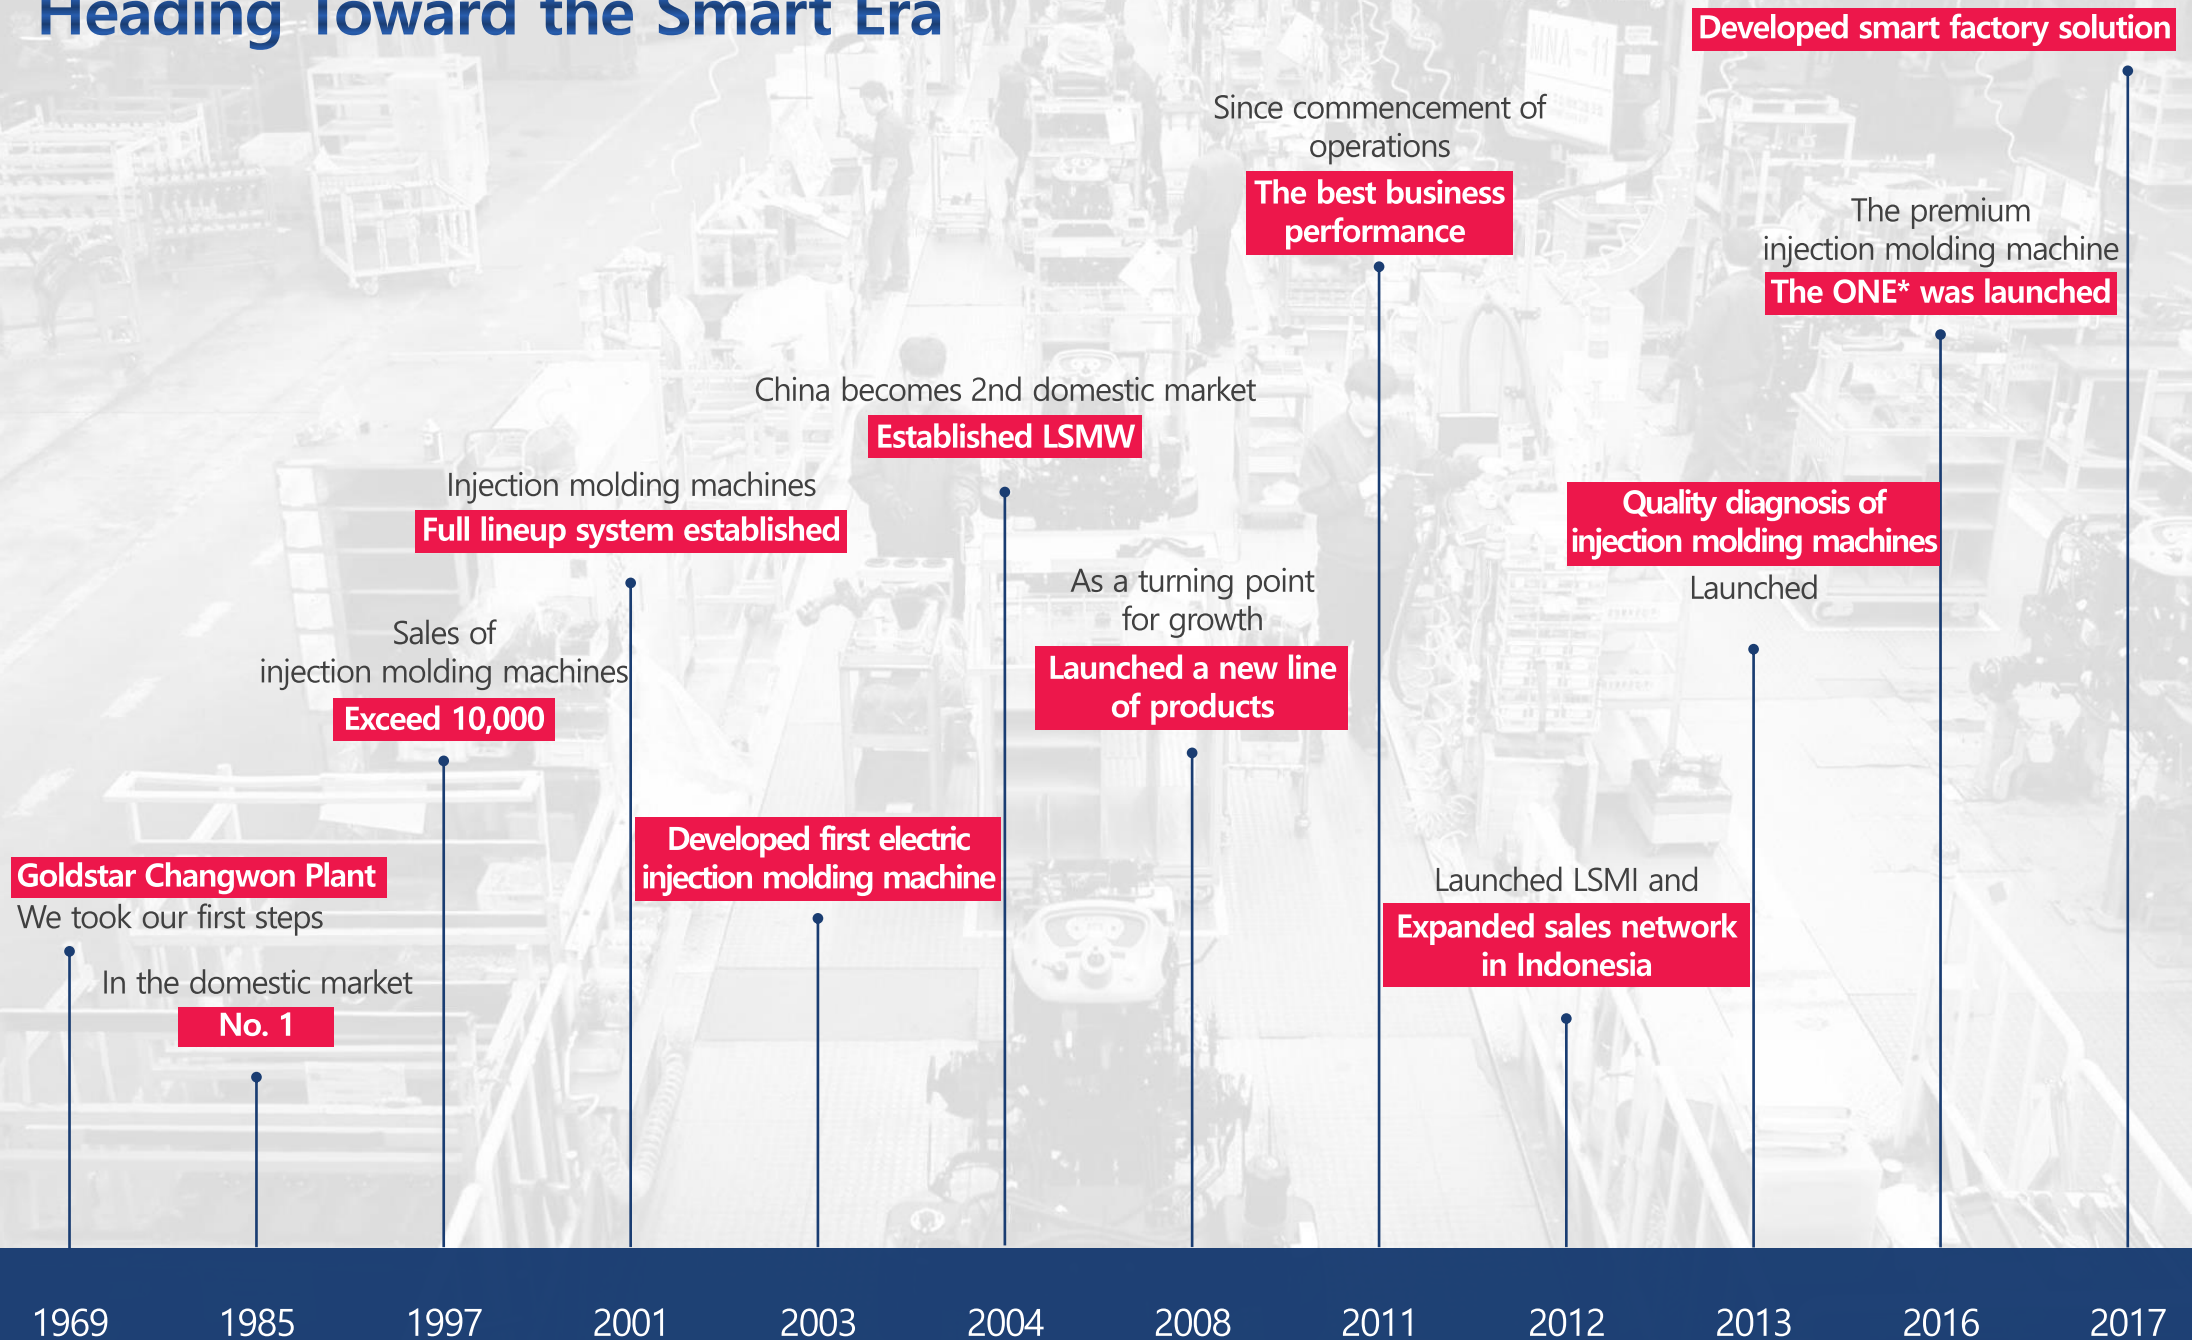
Heading Toward the Smart Era

Goldstar Changwon Plant
We took our first steps

In the domestic market
No. 1

Sales of injection molding machines
Exceed 10,000

Injection molding machines
Full lineup system established

Developed first electric injection molding machine

China becomes 2nd domestic market
Established LSMW

As a turning point for growth
Launched a new line of products

Since commencement of operations
The best business performance

Launched LSMI and
Expanded sales network in Indonesia

Quality diagnosis of injection molding machines
Launched

The premium injection molding machine
The ONE* was launched

Developed smart factory solution

1969 1985 1997 2001 2003 2004 2008 2011 2012 2013 2016 2017